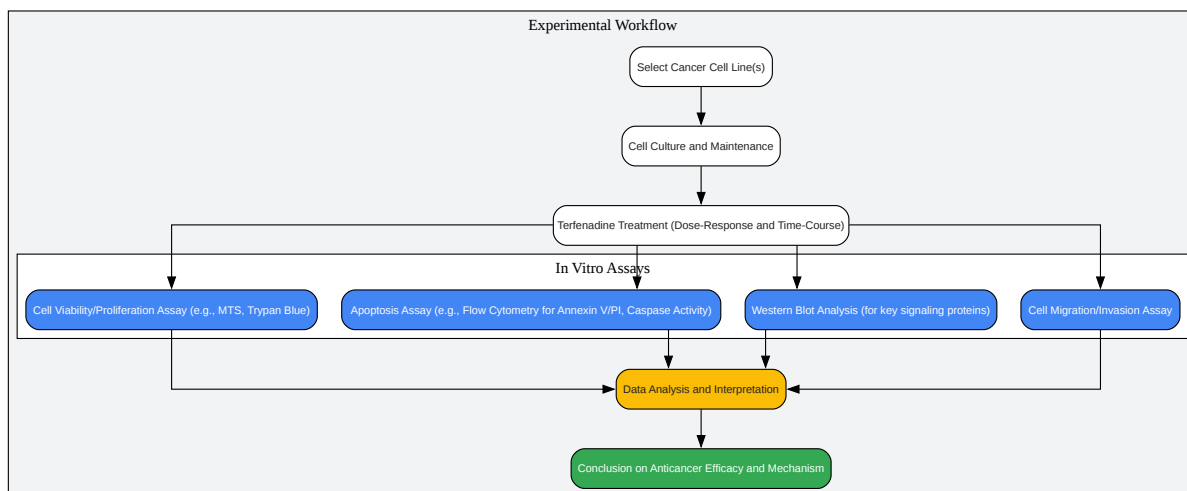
Experimental Workflow

Select Cancer Cell Line(s)

Cell Culture and Maintenance

Terfenadine Treatment (Dose-Response and Time-Course)

In Vitro Assays

Cell Viability/Proliferation Assay (e.g., MTS, Trypan Blue)

Apoptosis Assay (e.g., Flow Cytometry for Annexin V/PI, Caspase Activity)

Western Blot Analysis (for key signaling proteins)

Cell Migration/Invasion Assay

Data Analysis and Interpretation

Conclusion on Anticancer Efficacy and Mechanism